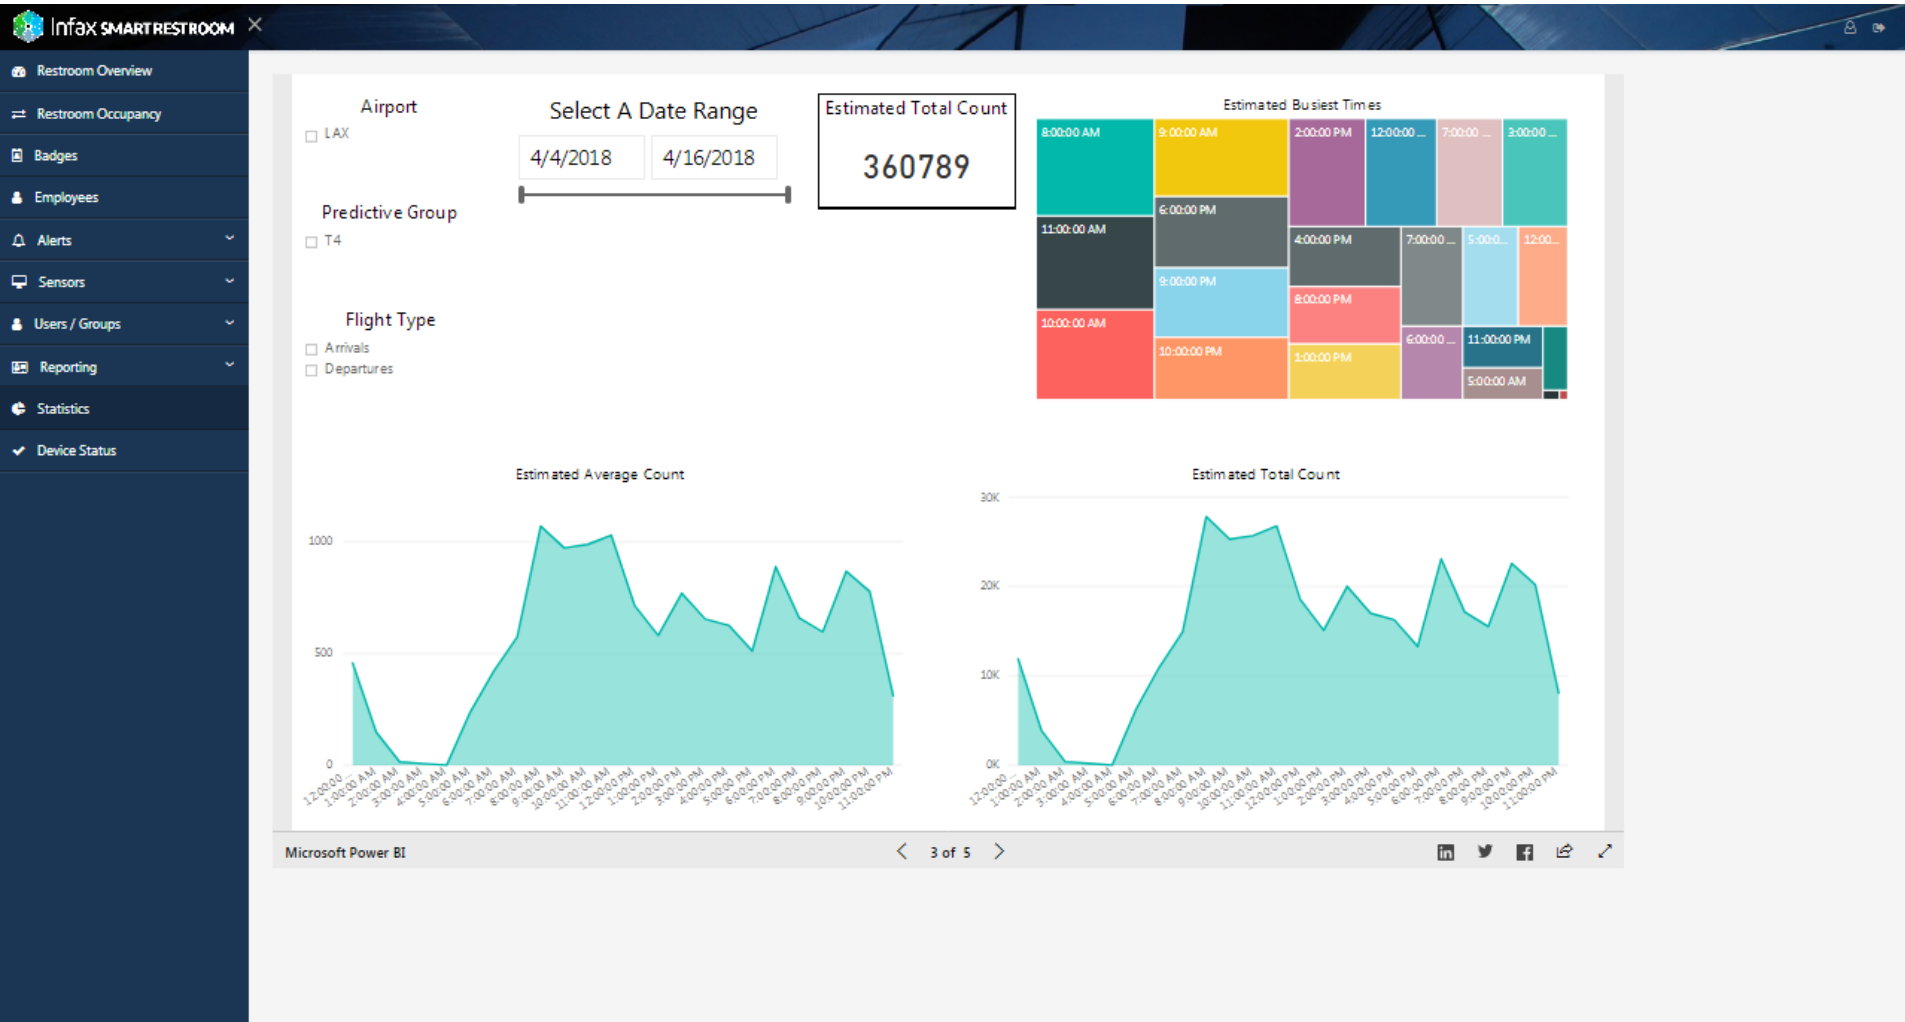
Infax SMARTRESTROOM ✕

Restroom Overview
Restroom Occupancy
Badges
Employees
Alerts
Sensors
Users / Groups
Reporting
Statistics
Device Status

Airport
LAX

Predictive Group
T4

Flight Type
Arrivals
Departures

Select A Date Range
4/4/2018
4/16/2018

Estimated Total Count
360789

Estimated Busiest Times

| 8:00:00 AM | 9:00:00 AM | 2:00:00 PM | 12:00:00 ... | 7:00:00 ... | 3:00:00 ... |
|---|---|---|---|---|---|
| 11:00:00 AM | 6:00:00 PM | 4:00:00 PM | 7:00:00 ... | 5:00:0... | 12:00... |
| 10:00:00 AM | 9:00:00 PM | 8:00:00 PM | 6:00:00 ... | 11:00:00 PM | |
| | 10:00:00 PM | 1:00:00 PM | | 5:00:00 AM | |

Estimated Average Count
1000
500
0
12:00:00 ... 1:00:00 AM 2:00:00 AM 3:00:00 AM 4:00:00 AM 5:00:00 AM 6:00:00 AM 7:00:00 AM 8:00:00 AM 9:00:00 AM 10:00:00 AM 11:00:00 AM 12:00:00 PM 1:00:00 PM 2:00:00 PM 3:00:00 PM 4:00:00 PM 5:00:00 PM 6:00:00 PM 7:00:00 PM 8:00:00 PM 9:00:00 PM 10:00:00 PM 11:00:00 PM

Estimated Total Count
30K
20K
10K
0K
12:00:00 ... 1:00:00 AM 2:00:00 AM 3:00:00 AM 4:00:00 AM 5:00:00 AM 6:00:00 AM 7:00:00 AM 8:00:00 AM 9:00:00 AM 10:00:00 AM 11:00:00 AM 12:00:00 PM 1:00:00 PM 2:00:00 PM 3:00:00 PM 4:00:00 PM 5:00:00 PM 6:00:00 PM 7:00:00 PM 8:00:00 PM 9:00:00 PM 10:00:00 PM 11:00:00 PM

Microsoft Power BI
3 of 5